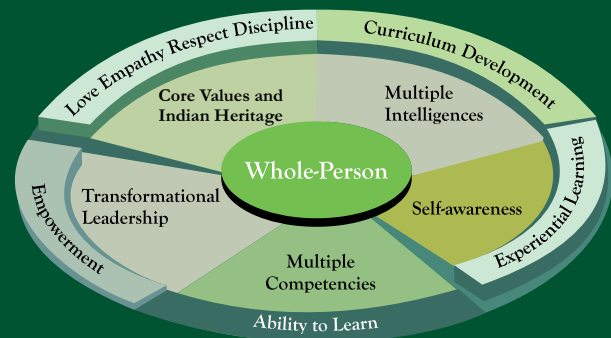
Love Empathy Respect Discipline

Curriculum Development

Experiential Learning

Ability to Learn

Empowerment

Core Values and Indian Heritage

Multiple Intelligences

Whole-Person

Transformational Leadership

Self-awareness

Multiple Competencies